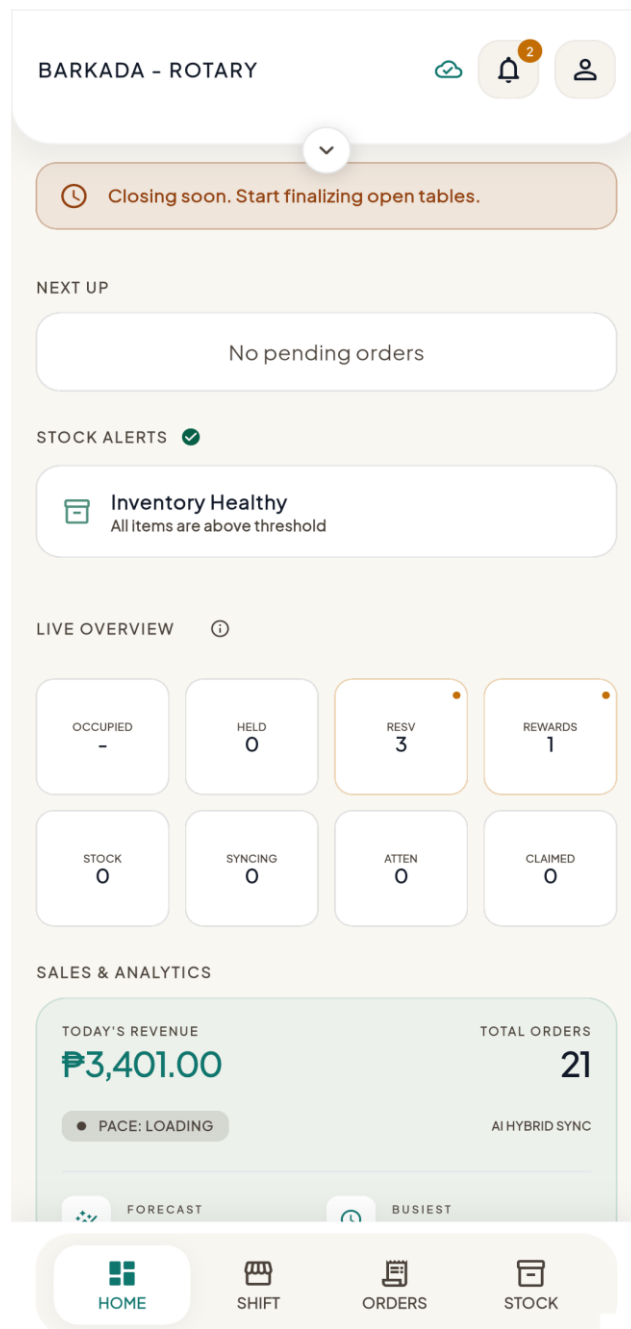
BARKADA - ROTARY

2

Closing soon. Start finalizing open tables.

NEXT UP

No pending orders

STOCK ALERTS

Inventory Healthy
All items are above threshold

LIVE OVERVIEW

OCCUPIED
-

HELD
0

RESV
3

REWARDS
1

STOCK
0

SYNCING
0

ATTEN
0

CLAIMED
0

SALES & ANALYTICS

TODAY'S REVENUE
₱3,401.00

TOTAL ORDERS
21

PACE: LOADING

AI HYBRID SYNC

FORECAST

BUSIEST

HOME

SHIFT

ORDERS

STOCK